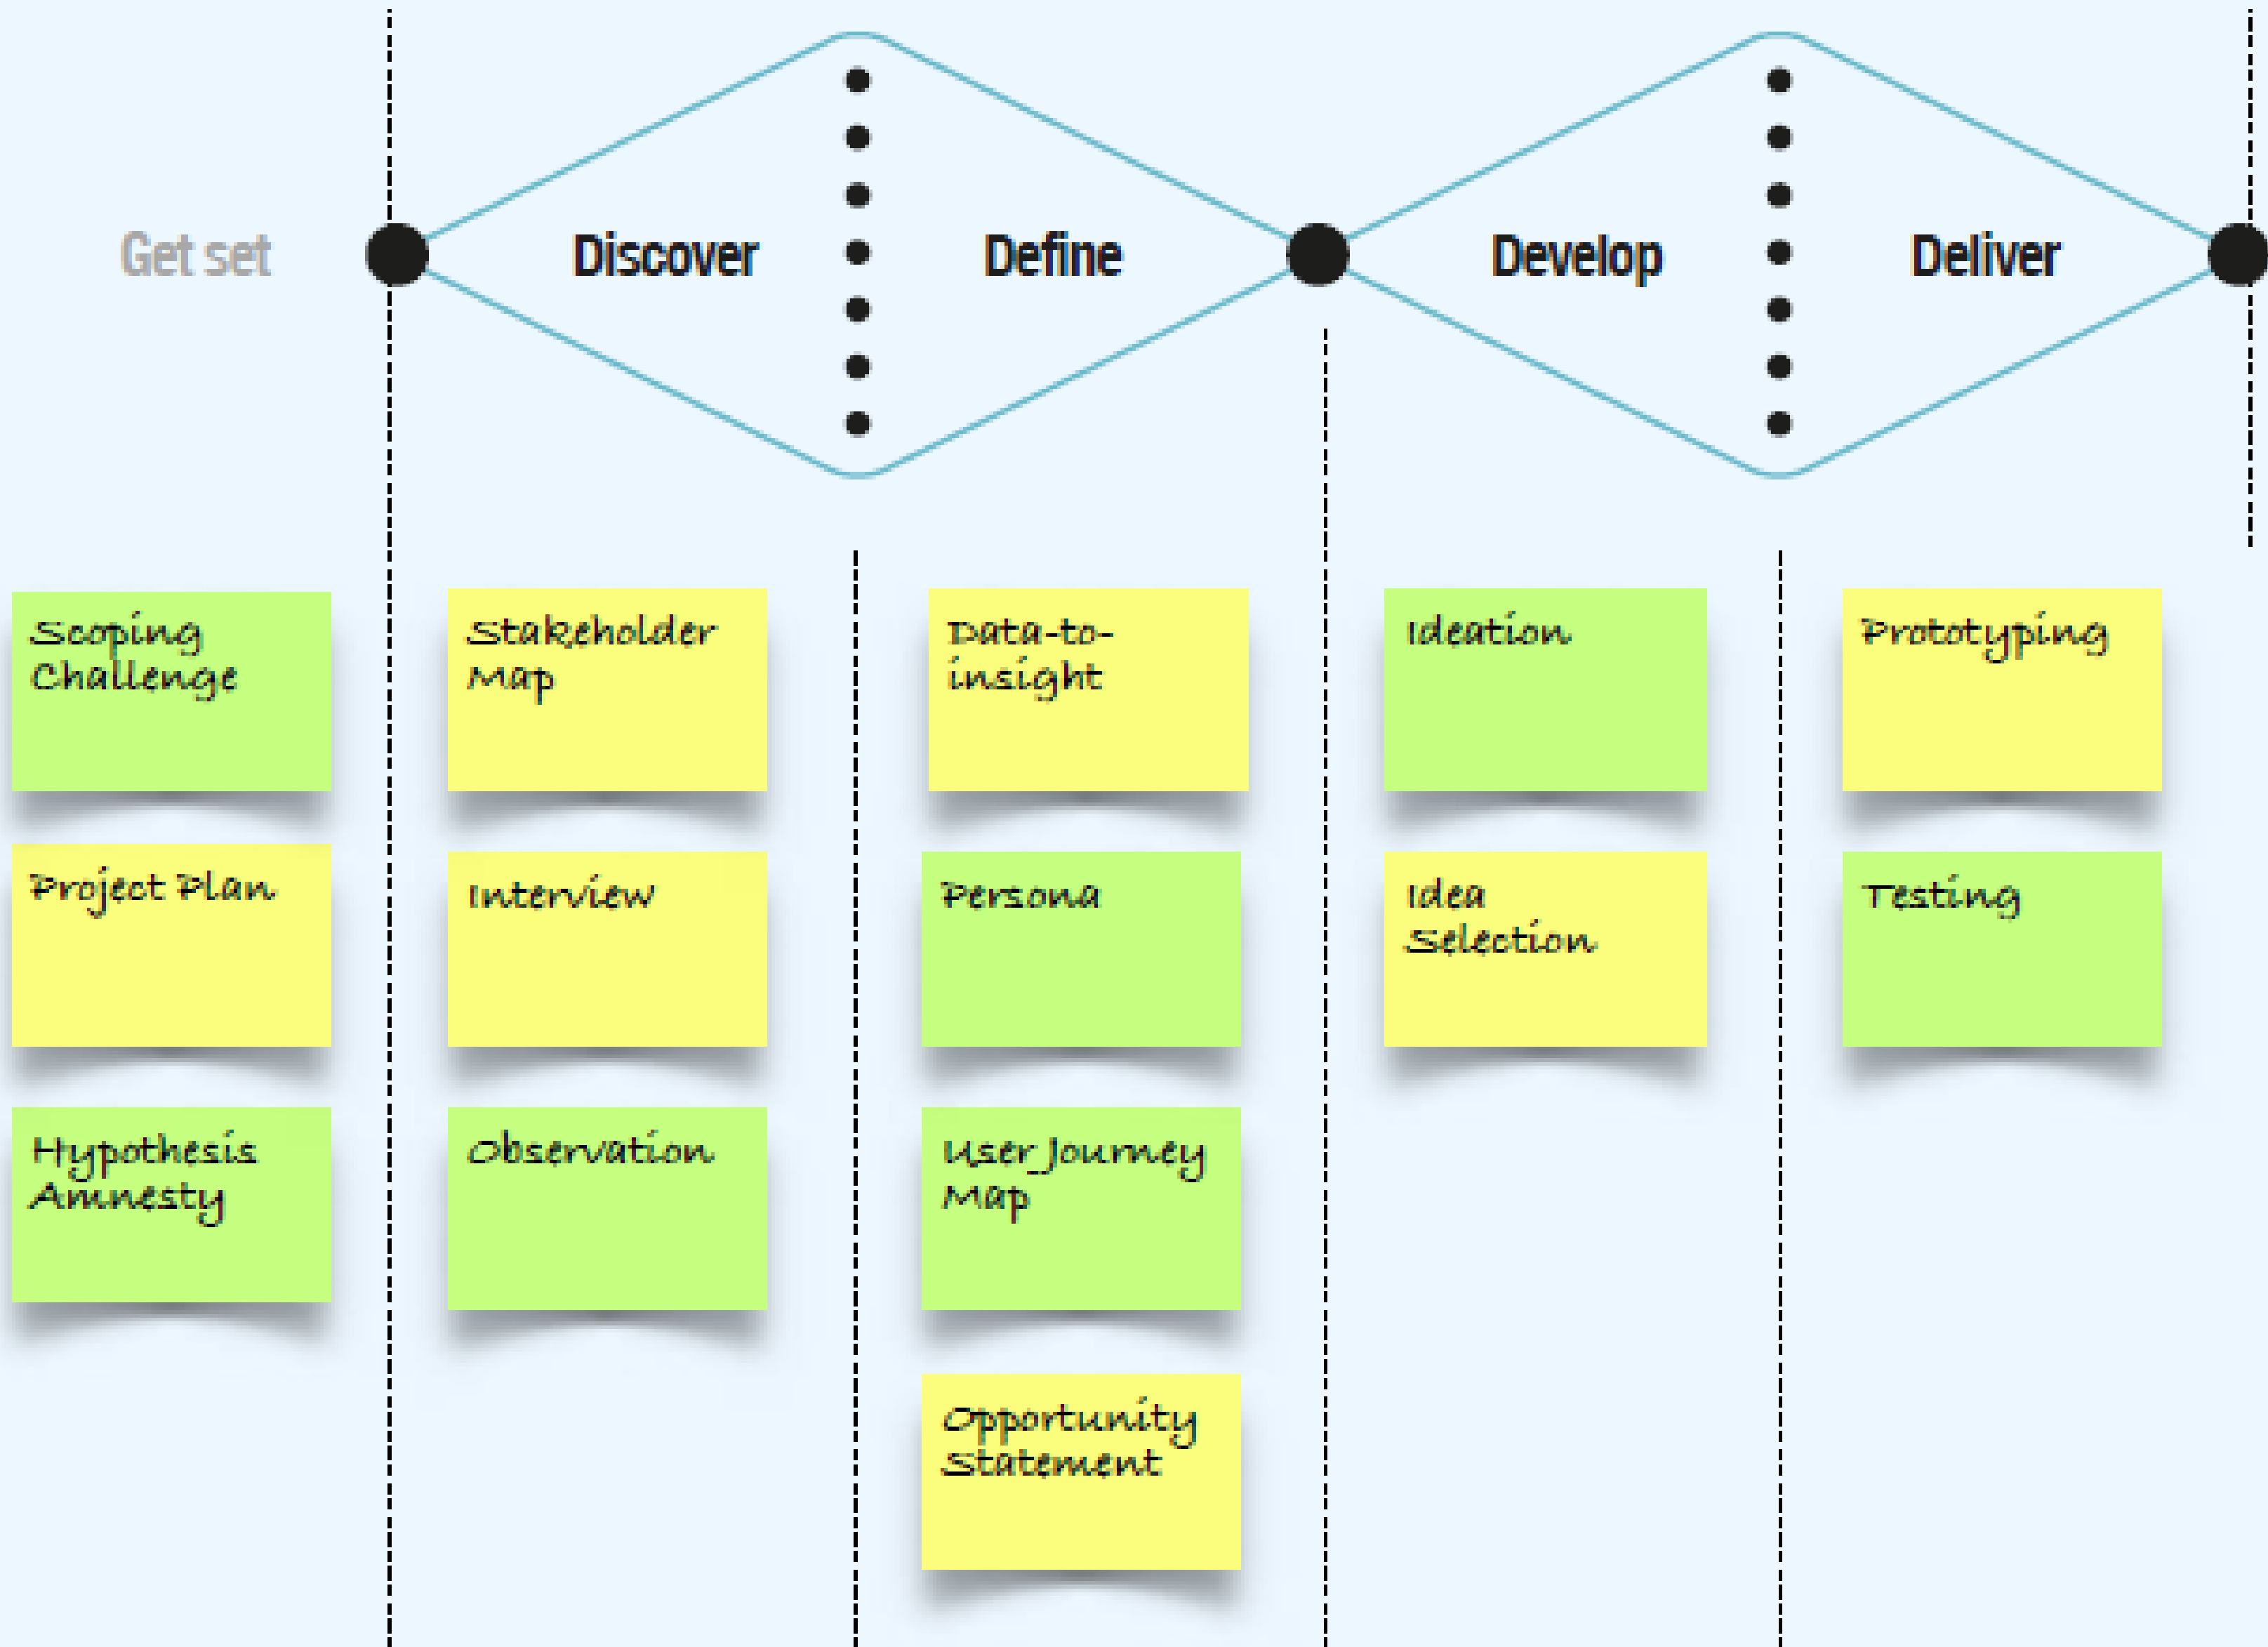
Get set

Discover

Define

Develop

Deliver

Scoping Challenge

Project Plan

Hypothesis Amnesty

Stakeholder Map

Interview

Observation

Data-to-insight

Persona

User Journey Map

Opportunity Statement

Ideation

Idea Selection

Prototyping

Testing